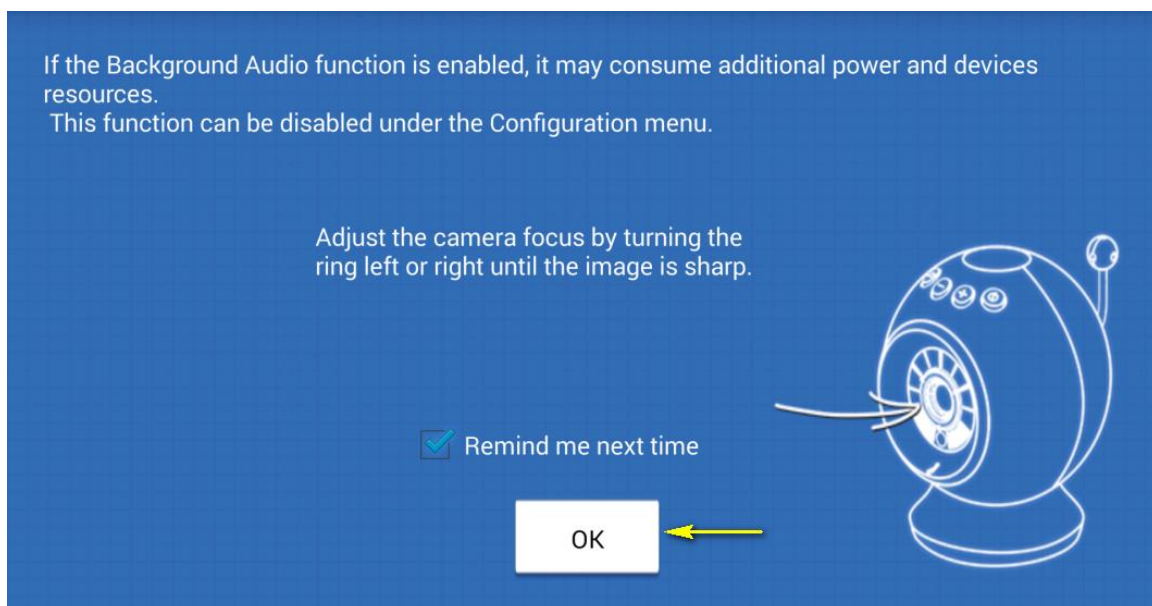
If the Background Audio function is enabled, it may consume additional power and devices resources.
This function can be disabled under the Configuration menu.

Adjust the camera focus by turning the ring left or right until the image is sharp.

Remind me next time

OK